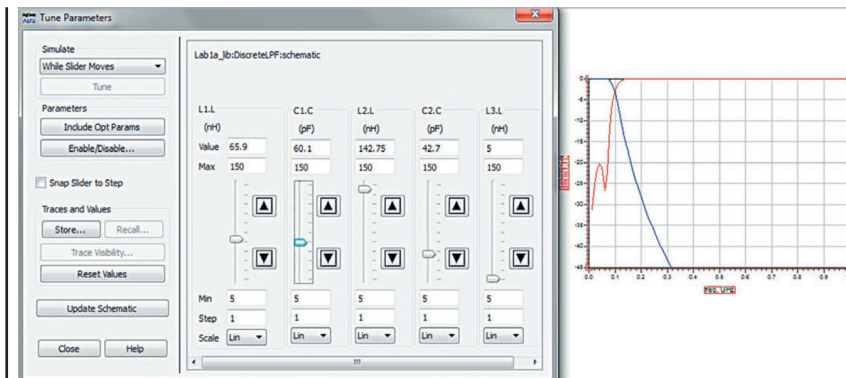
Tune Parameters

Simulate
While Slider Moves
Tune

Parameters
Include Opt Params
Enable/Disable...

Snap Slider to Step

Traces and Values
Store...
Recall...
Trace Visibility...
Reset Values

Update Schematic

Close
Help

Lab1a_lib:DiscreteLPF:schematic

| | L1.L | C1.C | L2.L | C2.C | L3.L |
|---|---|---|---|---|---|
| | (nH) | (pF) | (nH) | (pF) | (nH) |
| Value | 65.9 | 60.1 | 142.75 | 42.7 | 5 |
| Max | 150 | 150 | 150 | 150 | 150 |
| Min | 5 | 5 | 5 | 5 | 5 |
| Step | 1 | 1 | 1 | 1 | 1 |
| Scale | Lin | Lin | Lin | Lin | Lin |

0
-5
-10
-15
-20
-25
-30
-35
-40
-45
0.0 0.1 0.2 0.3 0.4 0.5 0.6 0.7 0.8 0.9
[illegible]
freq, GHz